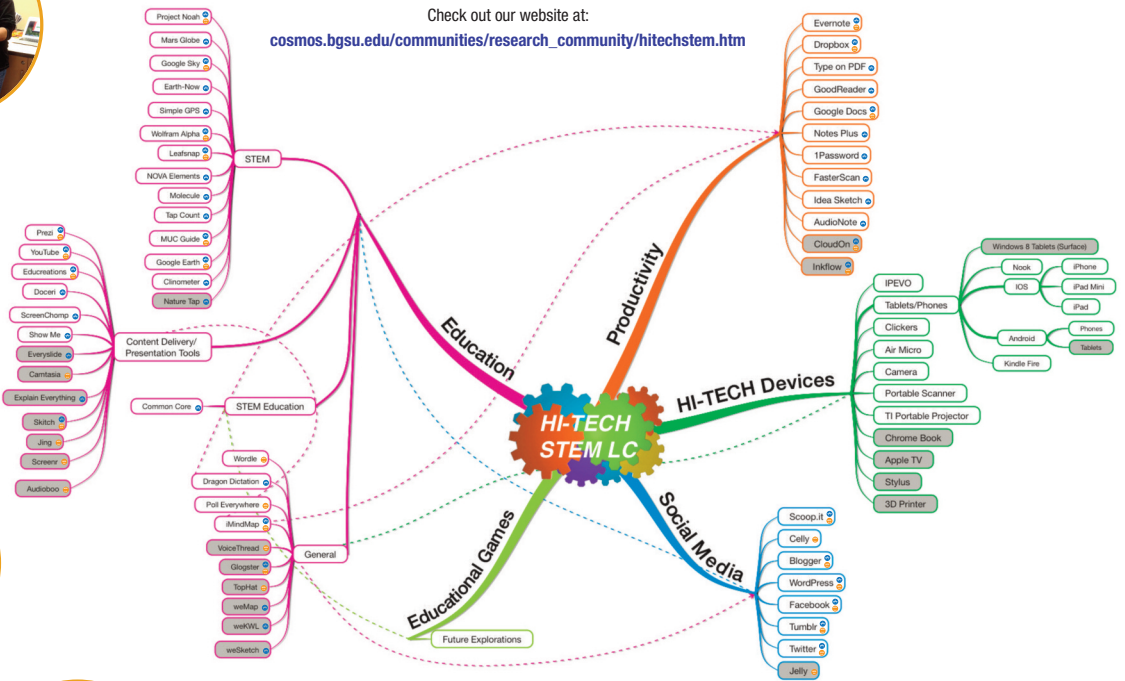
Check out our website at:
cosmos.bgsu.edu/communities/research_community/hitechstem.htm

HI-TECH STEM LC

Education

STEM
Project Noah
Mars Globe
Google Sky
Earth-Now
Simple GPS
Wolfram Alpha
Leafsnap
NOVA Elements
Molecule
Tap Count
MUC Guide
Google Earth
Clinometer
Nature Tap

Content Delivery/ Presentation Tools
Prezi
YouTube
Educreations
Doceri
ScreenChomp
Show Me
Everyslide
Camtasia
Explain Everything
Skitch
Jing
Screenr
Audioboo

STEM Education
Common Core

General
Wordle
Dragon Dictation
Poll Everywhere
iMindMap
VoiceThread
Glogster
TopHat
weMap
weKWL
weSketch

Productivity
Evernote
Dropbox
Type on PDF
GoodReader
Google Docs
Notes Plus
1Password
FasterScan
Idea Sketch
AudioNote
CloudOn
Inkflow

HI-TECH Devices
IPEVO
Tablets/Phones
Windows 8 Tablets (Surface)
Nook
IOS
iPhone
iPad Mini
iPad
Android
Phones
Tablets
Kindle Fire
Clickers
Air Micro
Camera
Portable Scanner
TI Portable Projector
Chrome Book
Apple TV
Stylus
3D Printer

Social Media
Scoop.it
Celly
Blogger
WordPress
Facebook
Tumblr
Twitter
Jelly

Educational Games
Future Explorations